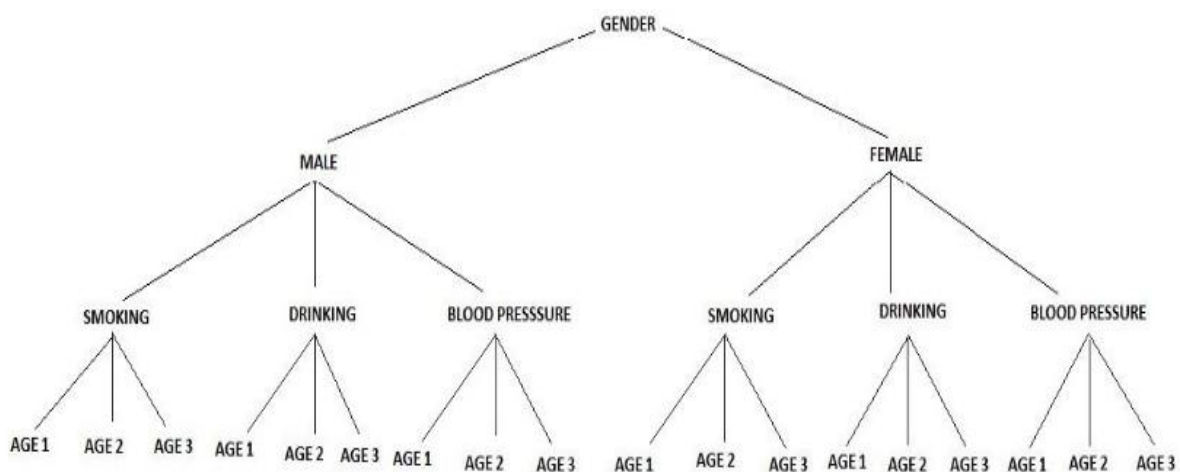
GENDER

MALE

FEMALE

SMOKING

DRINKING

BLOOD PRESSSURE

SMOKING

DRINKING

BLOOD PRESSURE

AGE 1 AGE 2 AGE 3 AGE 1 AGE 2 AGE 3 AGE 1 AGE 2 AGE 3 AGE 1 AGE 2 AGE 3 AGE 1 AGE 2 AGE 3 AGE 1 AGE 2 AGE 3